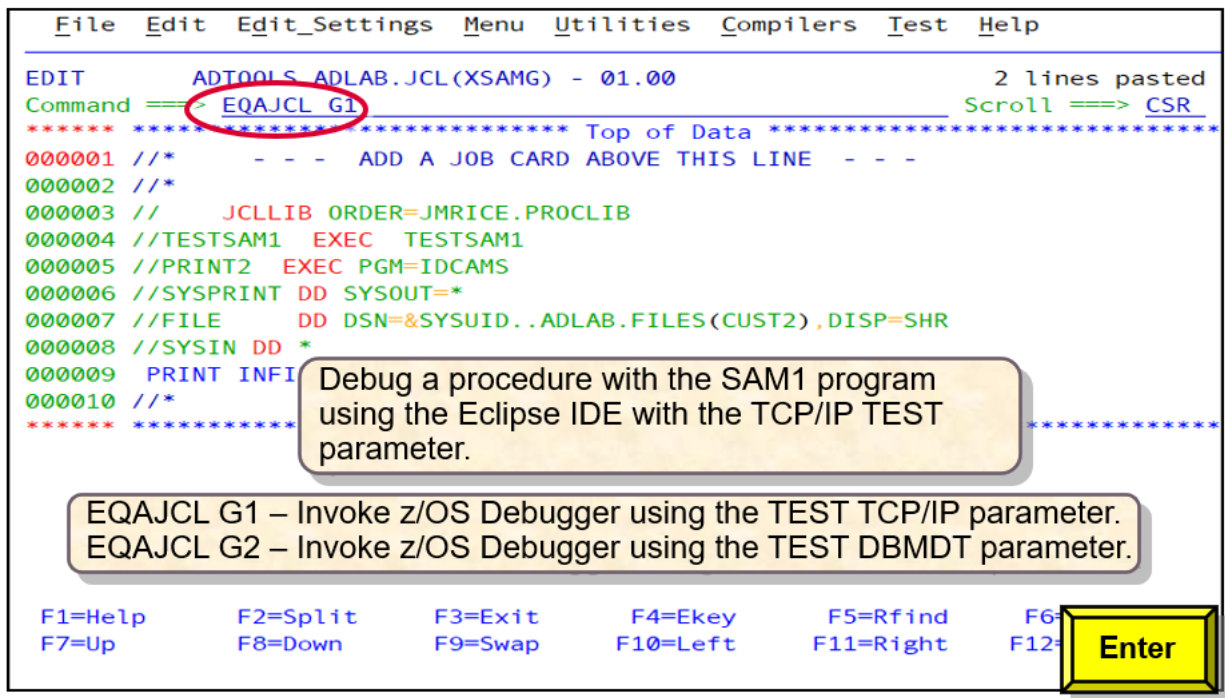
File Edit Edit_Settings Menu Utilities Compilers Test Help

EDIT ADTOOLS.ADLAB.JCL(XSAMG) - 01.00 2 lines pasted
Command ===> EQAJCL G1 Scroll ===> CSR
****** ***** ***************************** Top of Data ******************************
000001 //* - - - ADD A JOB CARD ABOVE THIS LINE - - -
000002 //*
000003 // JCLLIB ORDER=JMRICE.PROCLIB
000004 //TESTSAM1 EXEC TESTSAM1
000005 //PRINT2 EXEC PGM=IDCAMS
000006 //SYSPRINT DD SYSOUT=*
000007 //FILE DD DSN=&SYSUID..ADLAB.FILES(CUST2),DISP=SHR
000008 //SYSIN DD *
000009 PRINT INFI
000010 //*
****** ***********

Debug a procedure with the SAM1 program using the Eclipse IDE with the TCP/IP TEST parameter.

EQAJCL G1 – Invoke z/OS Debugger using the TEST TCP/IP parameter.
EQAJCL G2 – Invoke z/OS Debugger using the TEST DBMDT parameter.

F1=Help F2=Split F3=Exit F4=Ekey F5=Rfind F6=
F7=Up F8=Down F9=Swap F10=Left F11=Right F12=

Enter